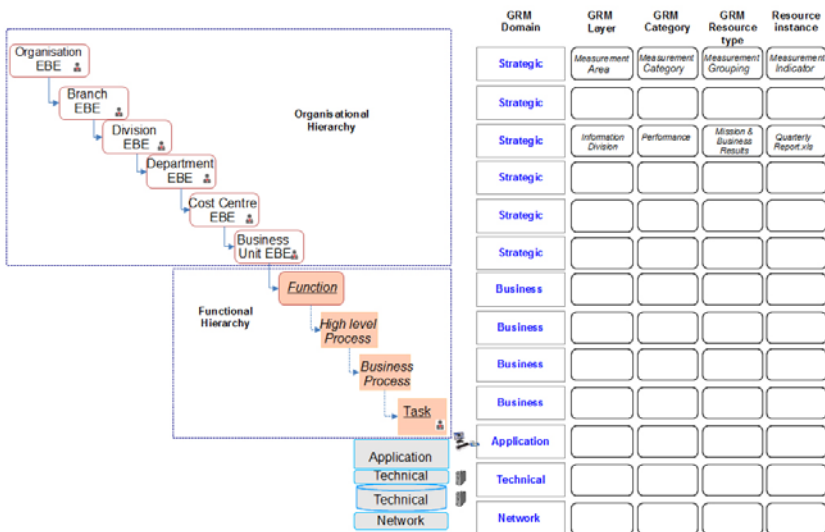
Organisation EBE

Branch EBE

Division EBE

Department EBE

Cost Centre EBE

Business Unit EBE

Organisational Hierarchy

Function

High level Process

Business Process

Task

Functional Hierarchy

Application

Technical

Technical

Network

| GRM Domain | GRM Layer | GRM Category | GRM Resource type | Resource instance |
|---|---|---|---|---|
| Strategic | Measurement Area | Measurement Category | Measurement Grouping | Measurement Indicator |
| Strategic | | | | |
| Strategic | Information Division | Performance | Mission & Business Results | Quarterly Report.xls |
| Strategic | | | | |
| Strategic | | | | |
| Strategic | | | | |
| Business | | | | |
| Business | | | | |
| Business | | | | |
| Business | | | | |
| Application | | | | |
| Technical | | | | |
| Network | | | | |